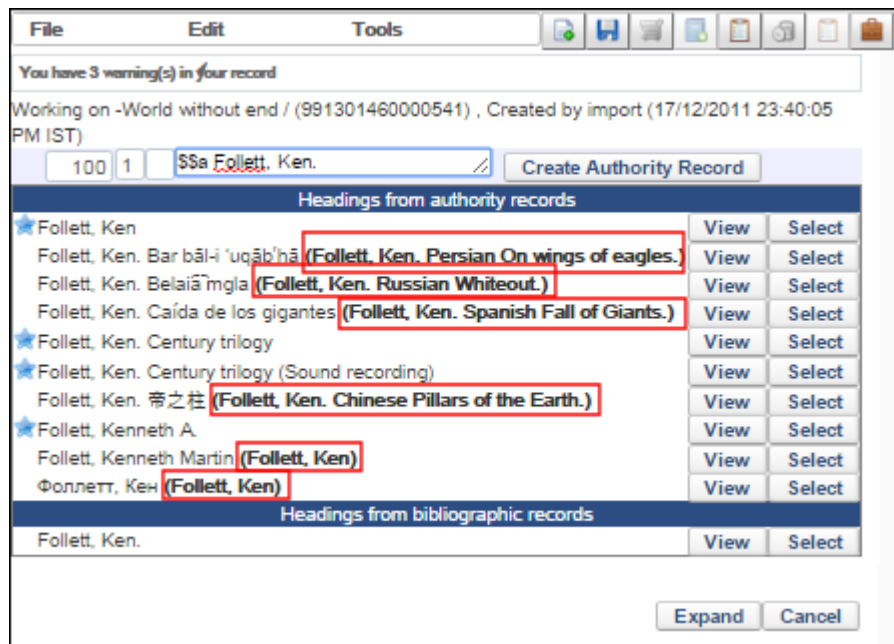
File Edit Tools

You have 3 warning(s) in your record

Working on -World without end / (991301460000541) , Created by import (17/12/2011 23:40:05 PM IST)

100 1 $$a Follett, Ken. Create Authority Record

Headings from authority records

| | | |
|---|---|---|
| Follett, Ken | View | Select |
| Follett, Ken. Bar bāl-i ʻuqāb'hā (Follett, Ken. Persian On wings of eagles.) | View | Select |
| Follett, Ken. Belaia͡ mgla (Follett, Ken. Russian Whiteout.) | View | Select |
| Follett, Ken. Caída de los gigantes (Follett, Ken. Spanish Fall of Giants.) | View | Select |
| Follett, Ken. Century trilogy | View | Select |
| Follett, Ken. Century trilogy (Sound recording) | View | Select |
| Follett, Ken. 帝之柱 (Follett, Ken. Chinese Pillars of the Earth.) | View | Select |
| Follett, Kenneth A. | View | Select |
| Follett, Kenneth Martin (Follett, Ken) | View | Select |
| Фоллетт, Кен (Follett, Ken) | View | Select |

Headings from bibliographic records

| | | |
|---|---|---|
| Follett, Ken. | View | Select |

Expand Cancel